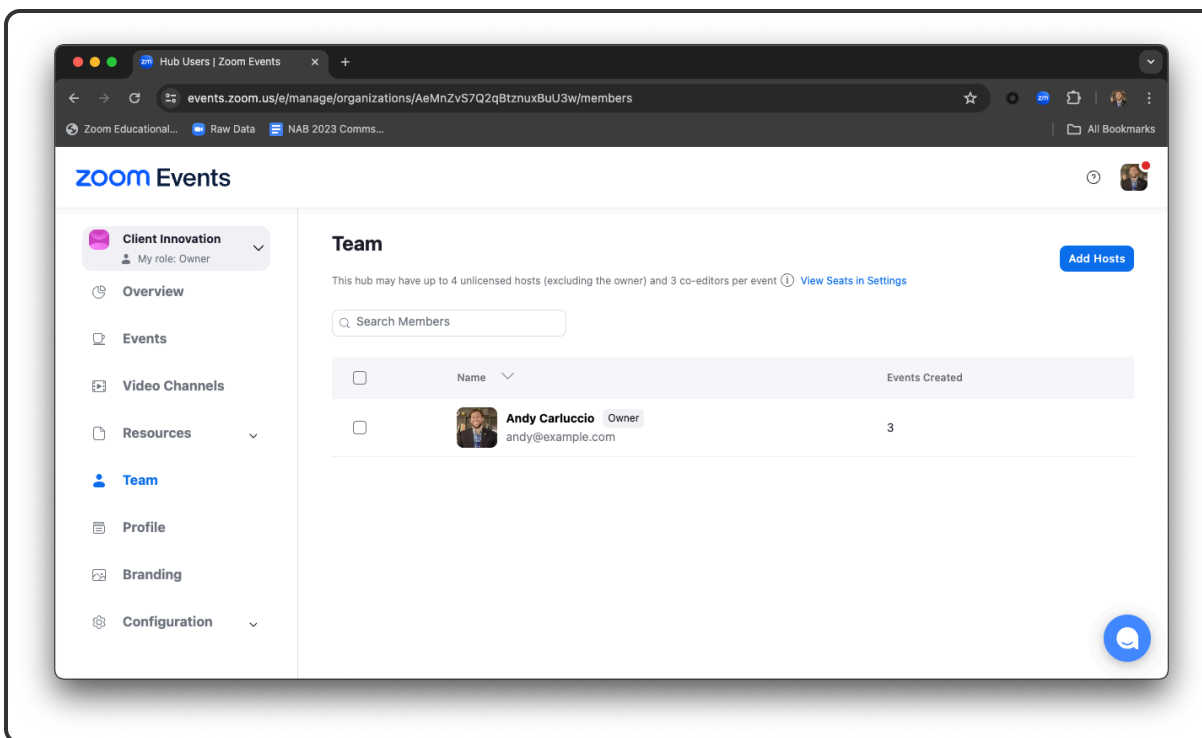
Hub Users | Zoom Events

events.zoom.us/e/manage/organizations/AeMnZvS7Q2qBtznuxBuU3w/members

Zoom Educational... Raw Data NAB 2023 Comms... All Bookmarks

zoom Events

Client Innovation
My role: Owner

Overview

Events

Video Channels

Resources

Team

Profile

Branding

Configuration

Team

This hub may have up to 4 unlicensed hosts (excluding the owner) and 3 co-editors per event View Seats in Settings

Add Hosts

Search Members

| | Name | Events Created |
|---|---|---|
| | Andy Carluccio Owner andy@example.com | 3 |